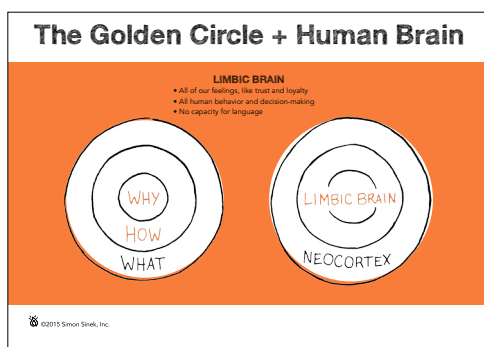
The Golden Circle + Human Brain

LIMBIC BRAIN
• All of our feelings, like trust and loyalty
• All human behavior and decision-making
• No capacity for language

WHY
HOW
WHAT

LIMBIC BRAIN
NEOCORTEX

©2015 Simon Sinek, Inc.